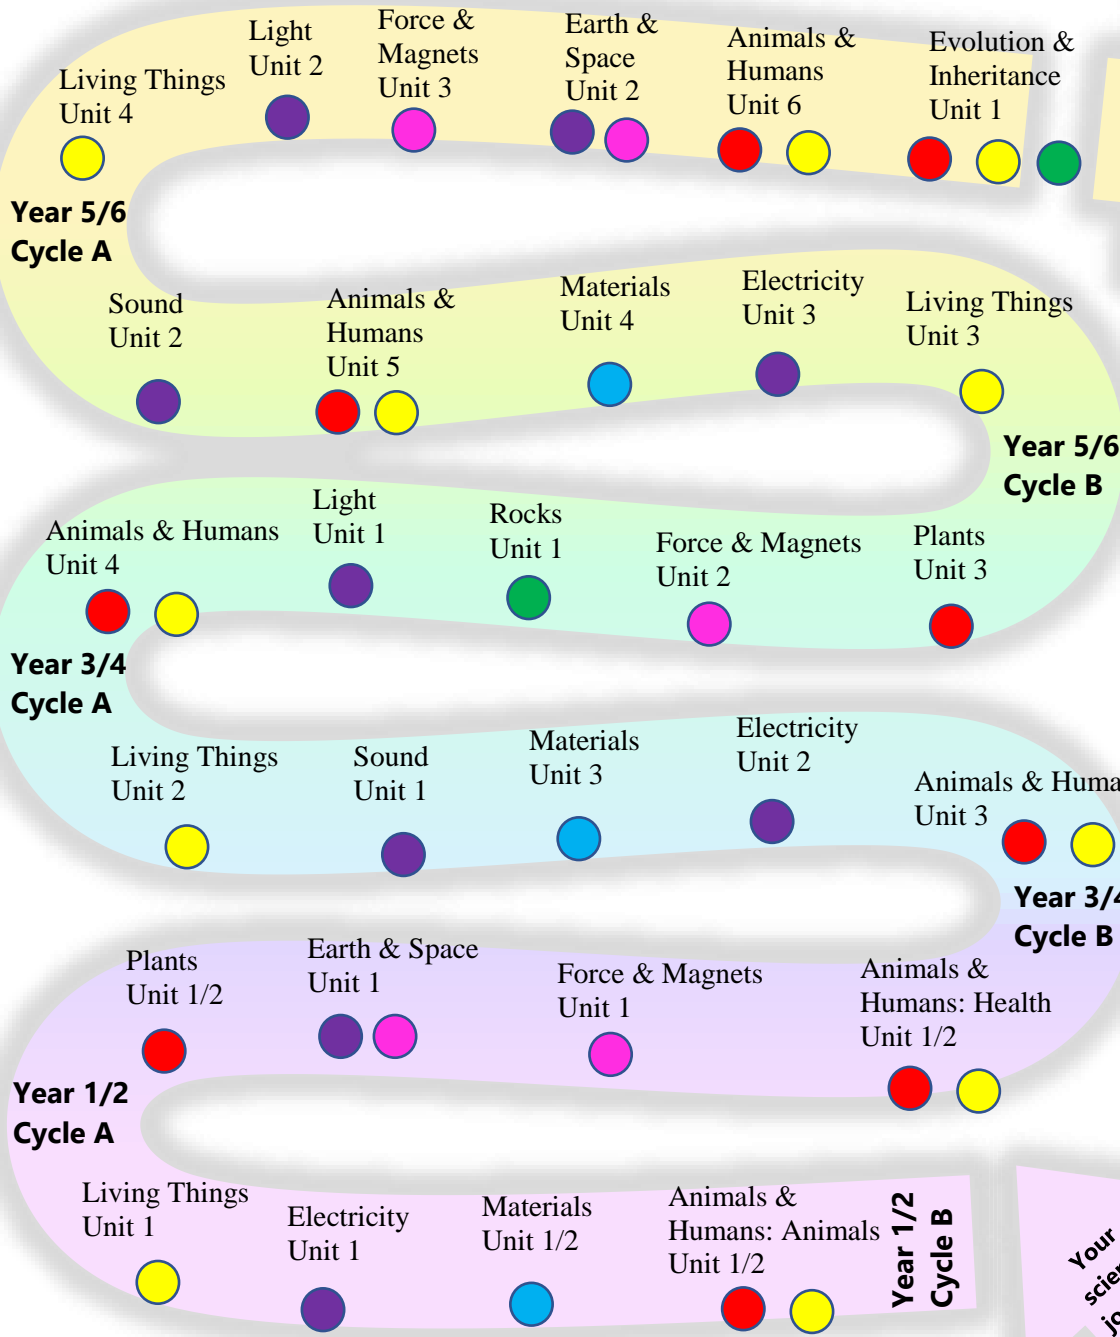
Living Things
Unit 4

Light
Unit 2

Force &
Magnets
Unit 3

Earth &
Space
Unit 2

Animals &
Humans
Unit 6

Evolution &
Inheritance
Unit 1

Year 5/6
Cycle A

Sound
Unit 2

Animals &
Humans
Unit 5

Materials
Unit 4

Electricity
Unit 3

Living Things
Unit 3

Year 5/6
Cycle B

Animals & Humans
Unit 4

Light
Unit 1

Rocks
Unit 1

Force & Magnets
Unit 2

Plants
Unit 3

Year 3/4
Cycle A

Living Things
Unit 2

Sound
Unit 1

Materials
Unit 3

Electricity
Unit 2

Animals & Huma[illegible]
Unit 3

Year 3/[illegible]
Cycle B

Plants
Unit 1/2

Earth & Space
Unit 1

Force & Magnets
Unit 1

Animals &
Humans: Health
Unit 1/2

Year 1/2
Cycle A

Living Things
Unit 1

Electricity
Unit 1

Materials
Unit 1/2

Animals &
Humans: Animals
Unit 1/2

Year 1/2
Cycle B

Your
scien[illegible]
jo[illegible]